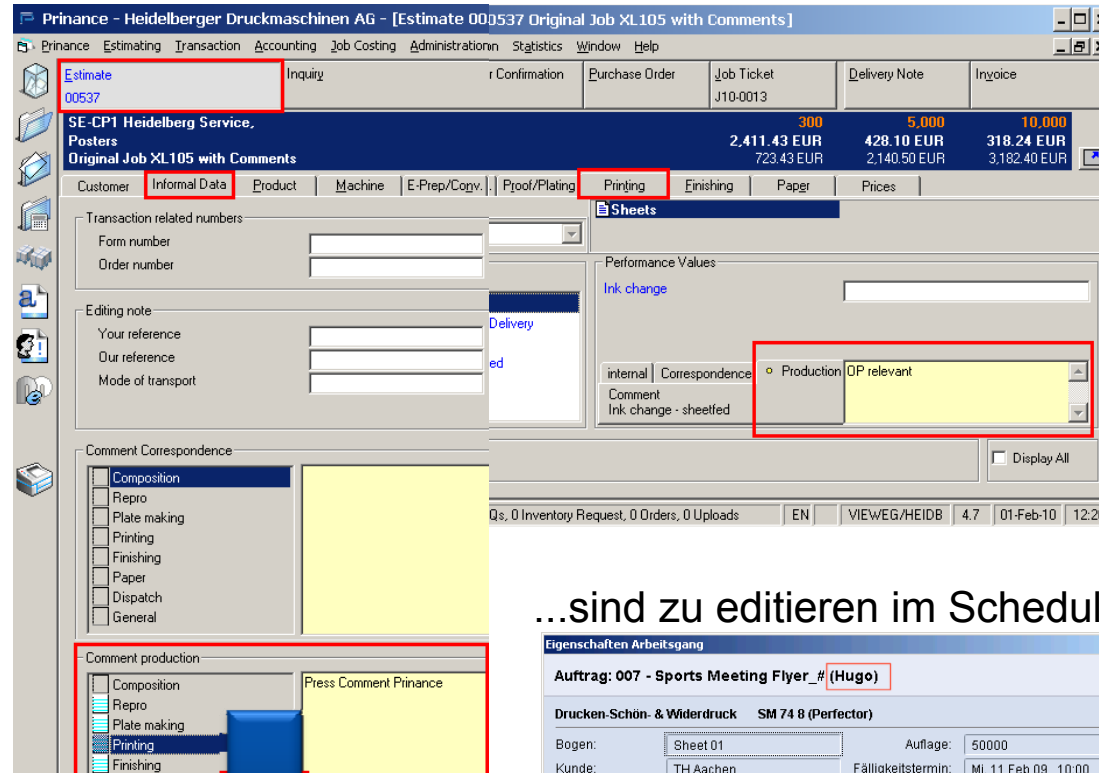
Prinance - Heidelberger Druckmaschinen AG - [Estimate 00537 Original Job XL105 with Comments]

Prinance Estimating Transaction Accounting Job Costing Administration Statistics Window Help

Estimate
00537

Inquiry

r Confirmation

Purchase Order

Job Ticket
J10-0013

Delivery Note

Invoice

SE-CP1 Heidelberg Service,
Posters
Original Job XL105 with Comments

| 300 | 5,000 | 10,000 |
|---|---|---|
| 2,411.43 EUR | 428.10 EUR | 318.24 EUR |
| 723.43 EUR | 2,140.50 EUR | 3,182.40 EUR |

Customer | Informal Data | Product | Machine | E-Prep/Conv. | Proof/Plating | Printing | Finishing | Paper | Prices

Transaction related numbers
Form number
Order number

Editing note
Your reference
Our reference
Mode of transport

Comment Correspondence
Composition
Repro
Plate making
Printing
Finishing
Paper
Dispatch
General

Comment production
Composition
Repro
Plate making
Printing
Finishing

Press Comment Prinance

Sheets

Delivery

ed

Performance Values
Ink change

internal | Correspondence
Comment
Ink change - sheetfed

Production OP relevant

Display All

Qs, 0 Inventory Request, 0 Orders, 0 Uploads | EN | VIEWEG/HEIDB | 4.7 | 01-Feb-10 | 12:2

...sind zu editieren im Schedul

Eigenschaften Arbeitsgang

Auftrag: 007 - Sports Meeting Flyer_# (Hugo)

Drucken-Schön- & Widerdruck SM 74 8 (Perfector)

Bogen: Sheet 01
Auflage: 50000
Kunde: TH Aachen
Fälligkeitstermin: Mi, 11 Feb 09, 10:00